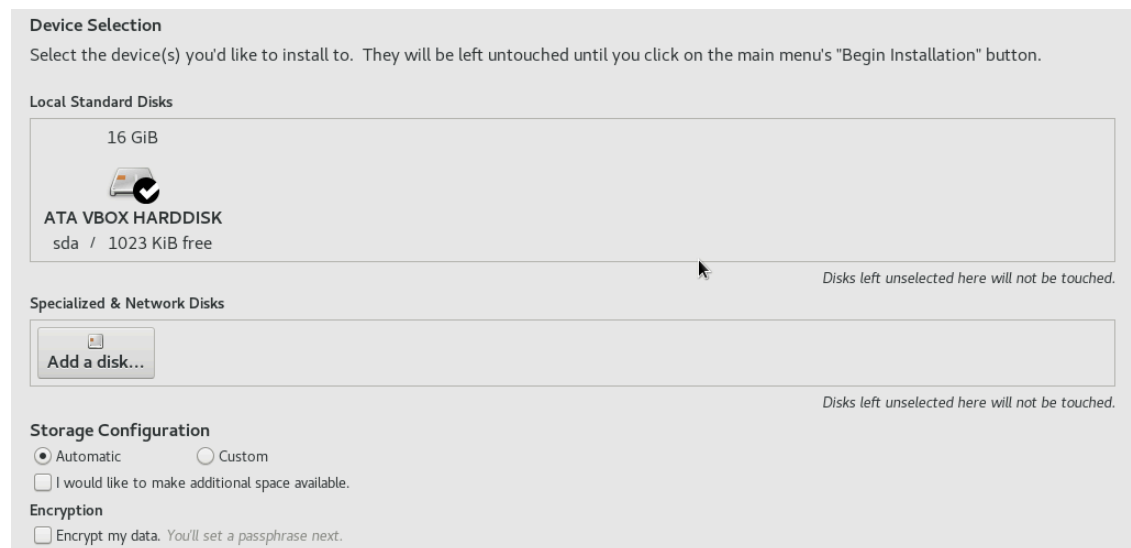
Device Selection
Select the device(s) you'd like to install to. They will be left untouched until you click on the main menu's "Begin Installation" button.

Local Standard Disks

16 GiB

ATA VBOX HARDDISK
sda / 1023 KiB free

Disks left unselected here will not be touched.

Specialized & Network Disks

Add a disk...

Disks left unselected here will not be touched.

Storage Configuration
Automatic
Custom
I would like to make additional space available.

Encryption
Encrypt my data. You'll set a passphrase next.